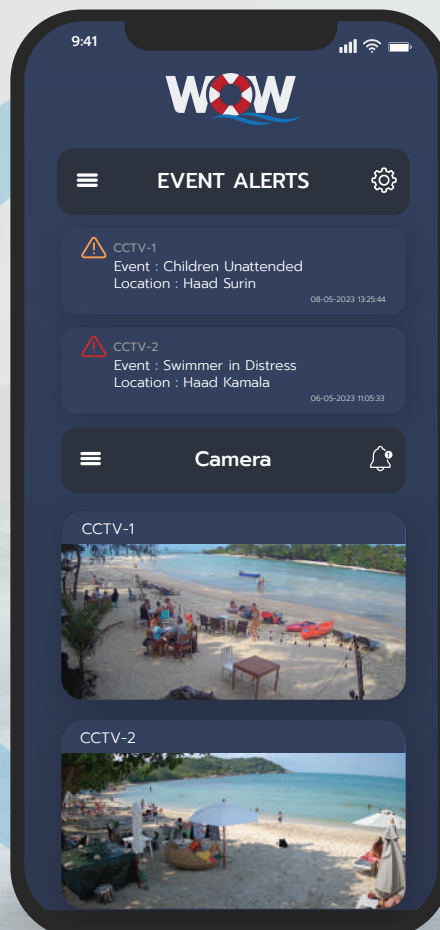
9:41

WOW

EVENT ALERTS

CCTV-1
Event : Children Unattended
Location : Haad Surin
08-05-2023 13:25:44

CCTV-2
Event : Swimmer in Distress
Location : Haad Kamala
06-05-2023 11:05:33

Camera

CCTV-1

CCTV-2